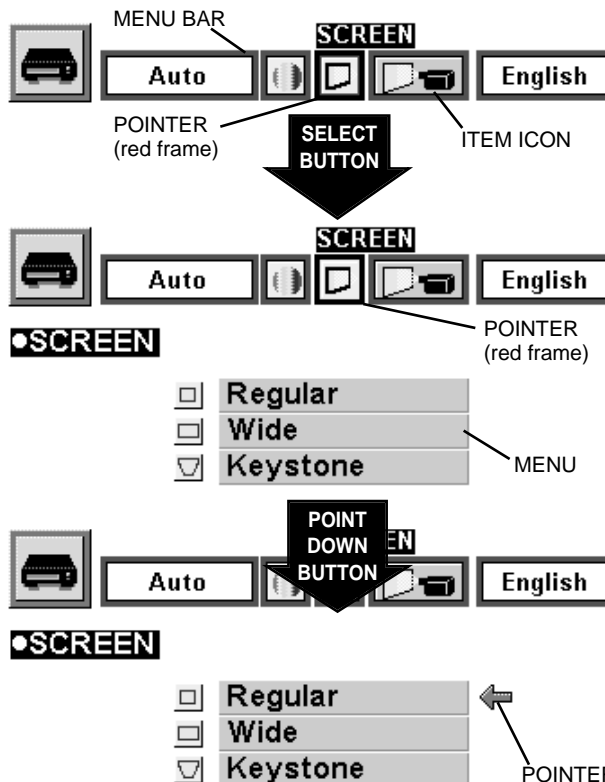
MENU BAR

SCREEN

Auto

English

POINTER (red frame)

SELECT BUTTON

ITEM ICON

SCREEN

Auto

English

POINTER (red frame)

●SCREEN

Regular

Wide

Keystone

MENU

POINT DOWN BUTTON

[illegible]EN

Auto

English

●SCREEN

Regular

Wide

Keystone

POINTE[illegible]